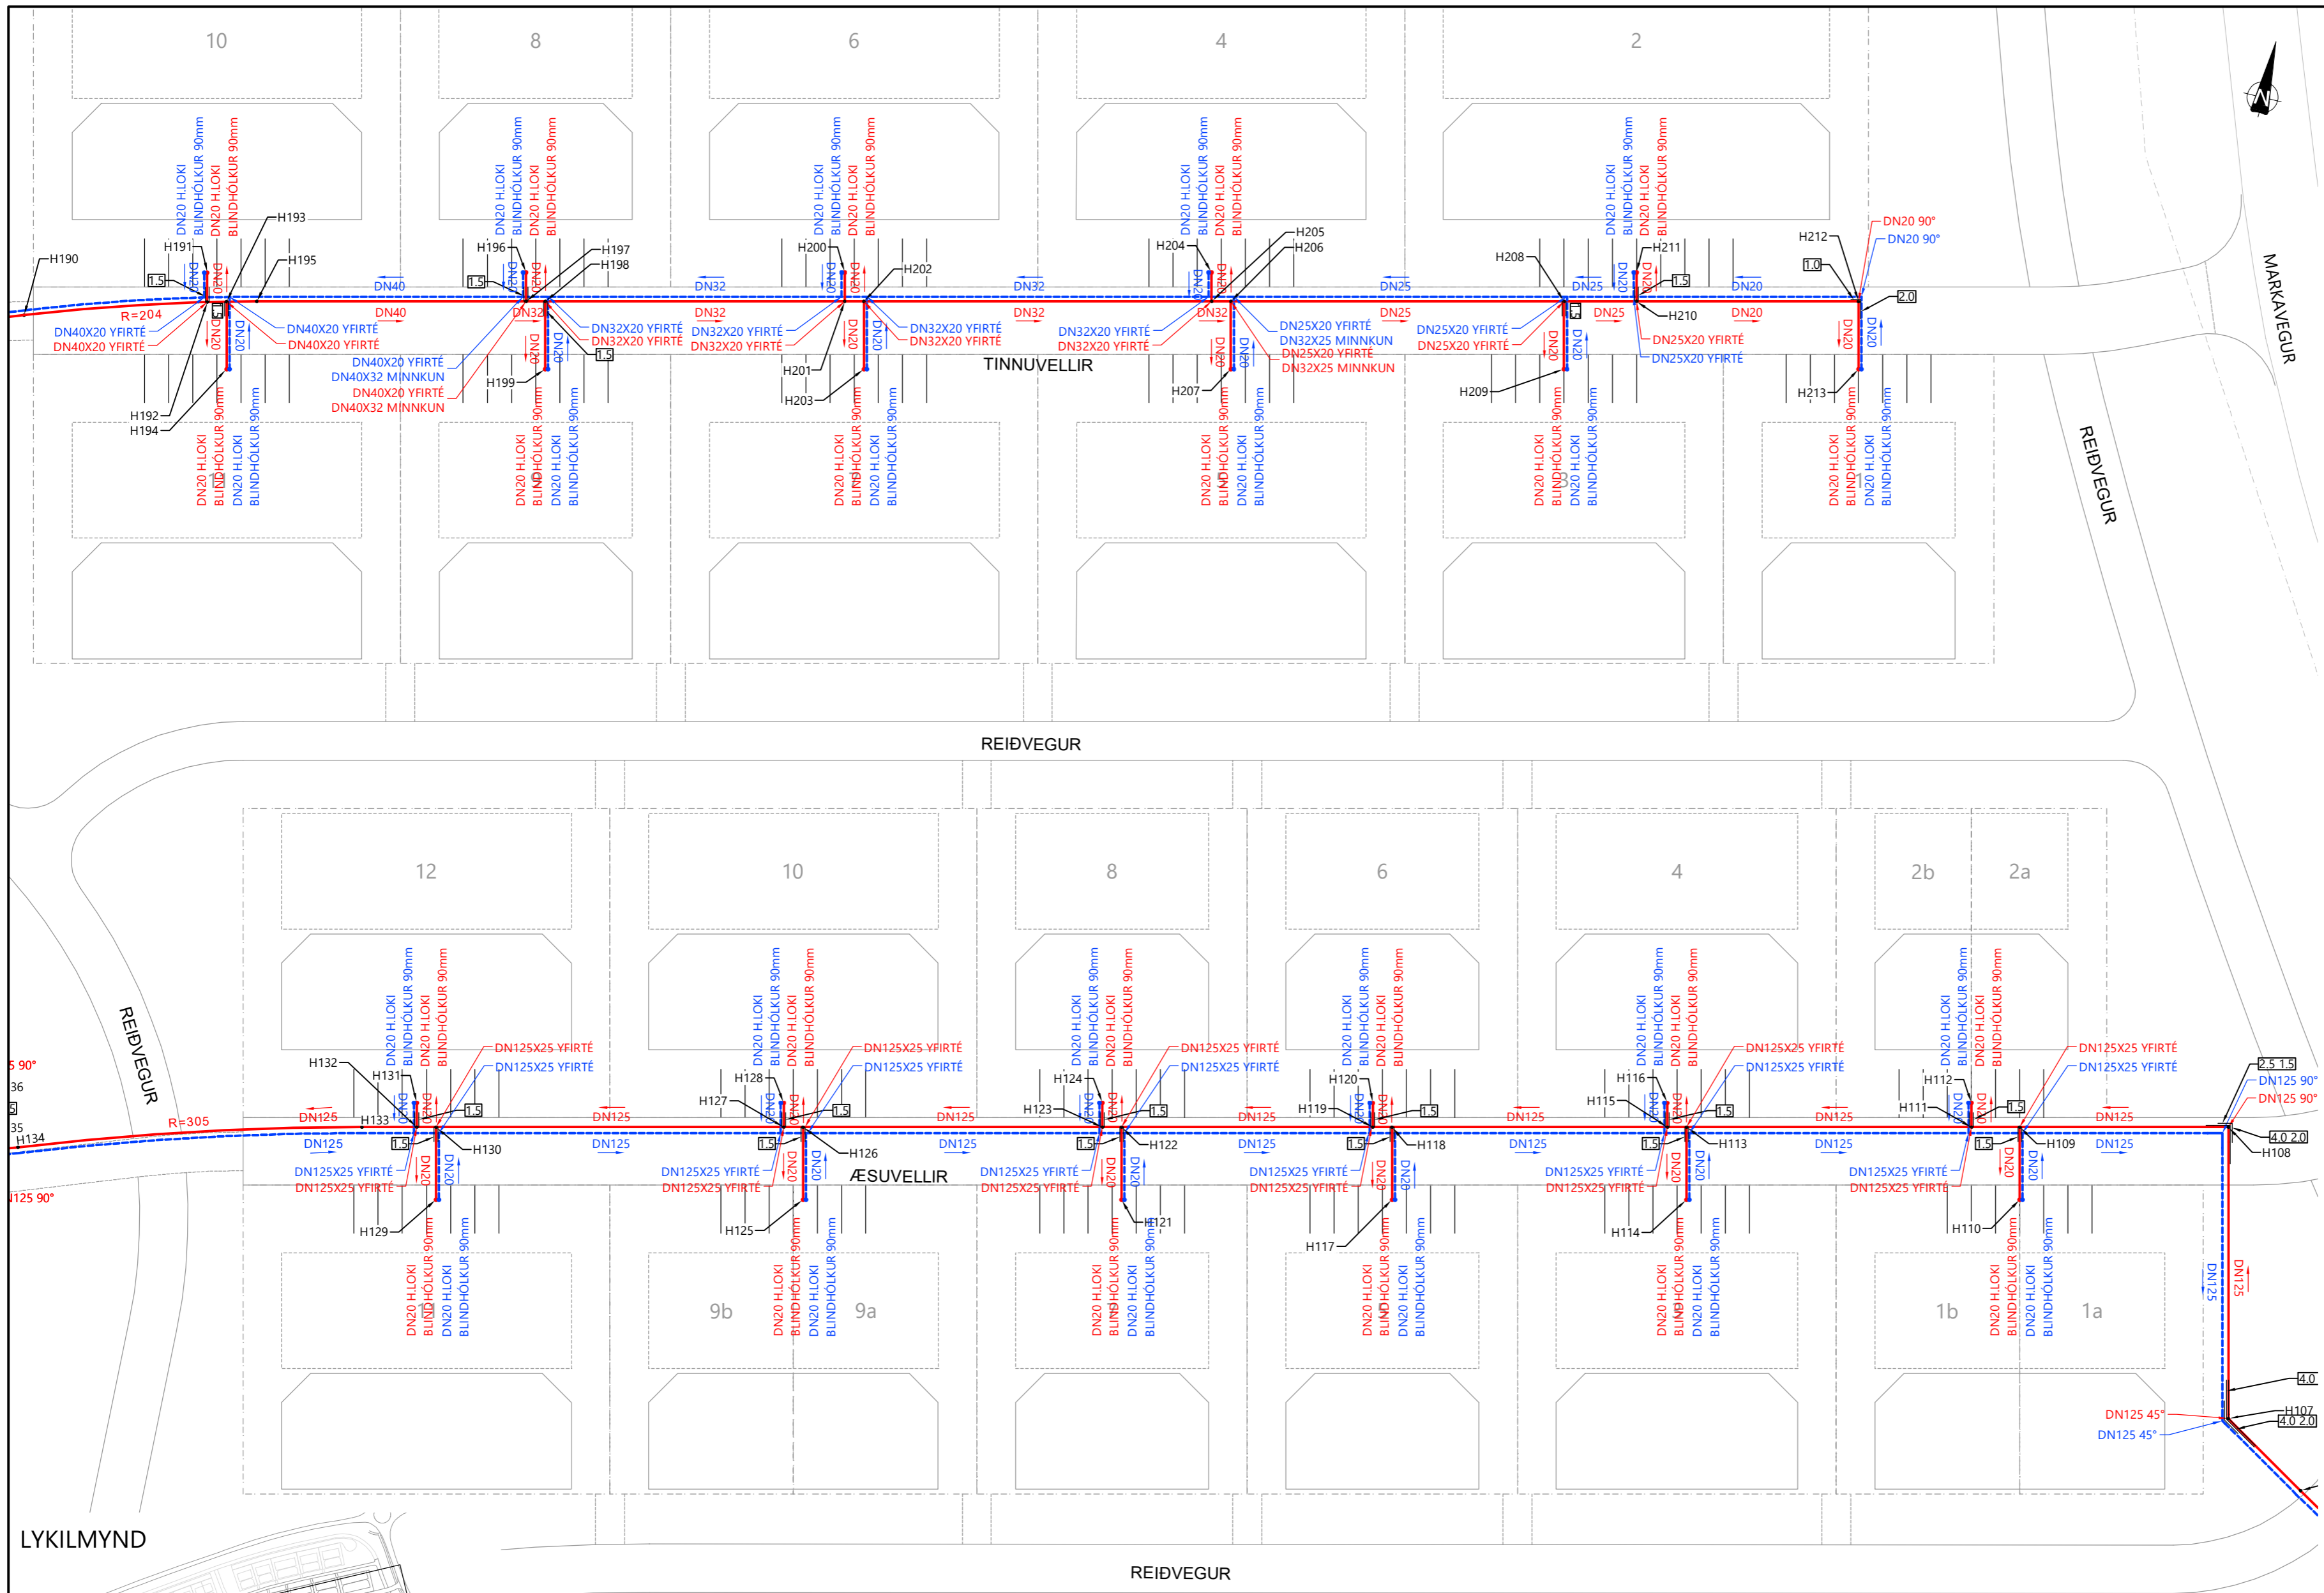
10
8
6
4
2

DN20 H.LOKI BLINDHÓLKUR 90mm DN20 H.LOKI BLINDHÓLKUR 90mm
DN20 H.LOKI BLINDHÓLKUR 90mm DN20 H.LOKI BLINDHÓLKUR 90mm
DN20 H.LOKI BLINDHÓLKUR 90mm DN20 H.LOKI BLINDHÓLKUR 90mm
DN20 H.LOKI BLINDHÓLKUR 90mm DN20 H.LOKI BLINDHÓLKUR 90mm
DN20 H.LOKI BLINDHÓLKUR 90mm DN20 H.LOKI BLINDHÓLKUR 90mm

H190
H191
H193
H195
H196
H197
H198
H200
H202
H204
H205
H206
H208
H211
H212
DN20 90°
DN20 90°
1.5
1.0
2.0
DN40
DN32
DN32
DN25
DN25
DN20
R=204
DN40
DN32
DN32
DN32
DN32
DN25
DN25
DN20
DN40X20 YFIRTÉ
DN40X20 YFIRTÉ
DN40X20 YFIRTÉ
DN40X20 YFIRTÉ
DN32X20 YFIRTÉ
DN32X20 YFIRTÉ
DN32X20 YFIRTÉ
DN32X20 YFIRTÉ
DN32X20 YFIRTÉ
DN32X20 YFIRTÉ
DN32X20 YFIRTÉ
DN32X20 YFIRTÉ
DN25X20 YFIRTÉ
DN32X25 MINNKUN
DN25X20 YFIRTÉ
DN32X25 MINNKUN
DN25X20 YFIRTÉ
DN25X20 YFIRTÉ
H210
DN25X20 YFIRTÉ
DN25X20 YFIRTÉ
DN40X20 YFIRTÉ
DN40X32 MINNKUN
DN40X20 YFIRTÉ
DN40X32 MINNKUN
TINNUVELLIR
H192
H194
H199
H201
H203
H207
H209
H213
DN20
MARKAVEGUR
REIÐVEGUR

DN20 H.LOKI BLINDHÓLKUR 90mm DN20 H.LOKI BLINDHÓLKUR 90mm
DN20 H.LOKI BLINDHÓLKUR 90mm DN20 H.LOKI BLINDHÓLKUR 90mm
DN20 H.LOKI BLINDHÓLKUR 90mm DN20 H.LOKI BLINDHÓLKUR 90mm
DN20 H.LOKI BLINDHÓLKUR 90mm DN20 H.LOKI BLINDHÓLKUR 90mm
DN20 H.LOKI BLINDHÓLKUR 90mm DN20 H.LOKI BLINDHÓLKUR 90mm
DN20 H.LOKI BLINDHÓLKUR 90mm DN20 H.LOKI BLINDHÓLKUR 90mm

REIÐVEGUR

12
10
8
6
4
2b
2a

DN20 H.LOKI BLINDHÓLKUR 90mm DN20 H.LOKI BLINDHÓLKUR 90mm

H132
H131
H133
H134
H130
H129
H128
H127
H126
H125
H124
H123
H122
H121
H120
H119
H118
H117
H116
H115
H113
H114
H112
H111
H109
H110
H108
H107
DN125X25 YFIRTÉ
DN125X25 YFIRTÉ
DN125
DN125
R=305
REIÐVEGUR
5 90°
125 90°
DN125 90°
DN125 90°
2.5 1.5
4.0 2.0
4.0
4.0 2.0
DN125 45°
DN125 45°
ÆSUVELLIR
DN125X25 YFIRTÉ
DN125X25 YFIRTÉ
1.5
DN20
9b
9a
1b
1a
LYKILMYND
REIÐVEGUR